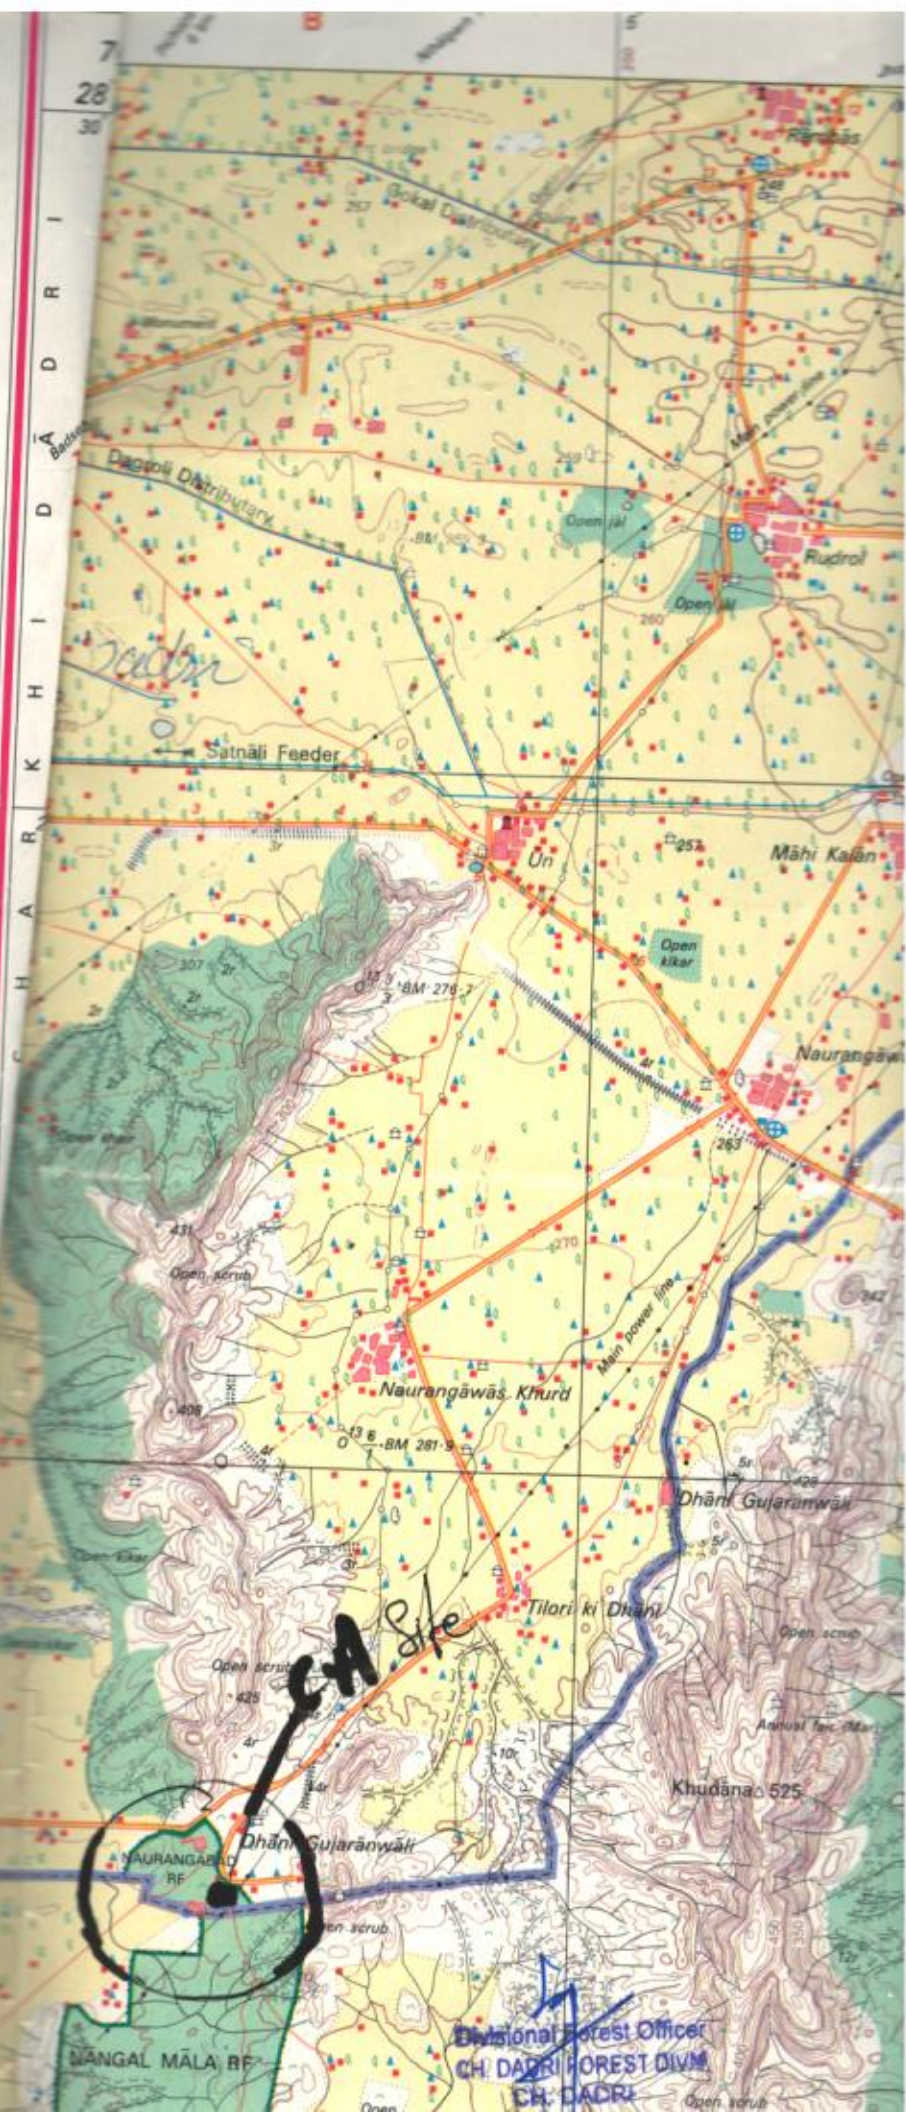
7
5
28
30
C H A R K H I D Ā D R I
Ranabas
257
Bokal Distributary
Badsela
Dagoli Distributary
259
BM 259
Main power line
Open jāl
Rudrol
Open jāl
260
Satnāli Feeder
Ūn
257
Māhi Kalān
Open kikar
307
2r
13/3 BM 278·7
Naurangāwās
4r
263
Open khair
431
Open scrub
270
342
Naurangāwās Khurd
Main power line
408
4r
13/6 BM 281·9
426
Dhāni Gujarānwāli
Open kikar
Tilori ki Dhāni
CA Site
Open scrub
425
Open scrub
Annual fair
4r
Khudāna 525
Dhāni Gujarānwāli
NAURANGABAD RF
Open scrub
Divisional Forest Officer
CH. DADRI FOREST DIVN.
CH. DADRI
NANGAL MALA RF
Open scrub
Open